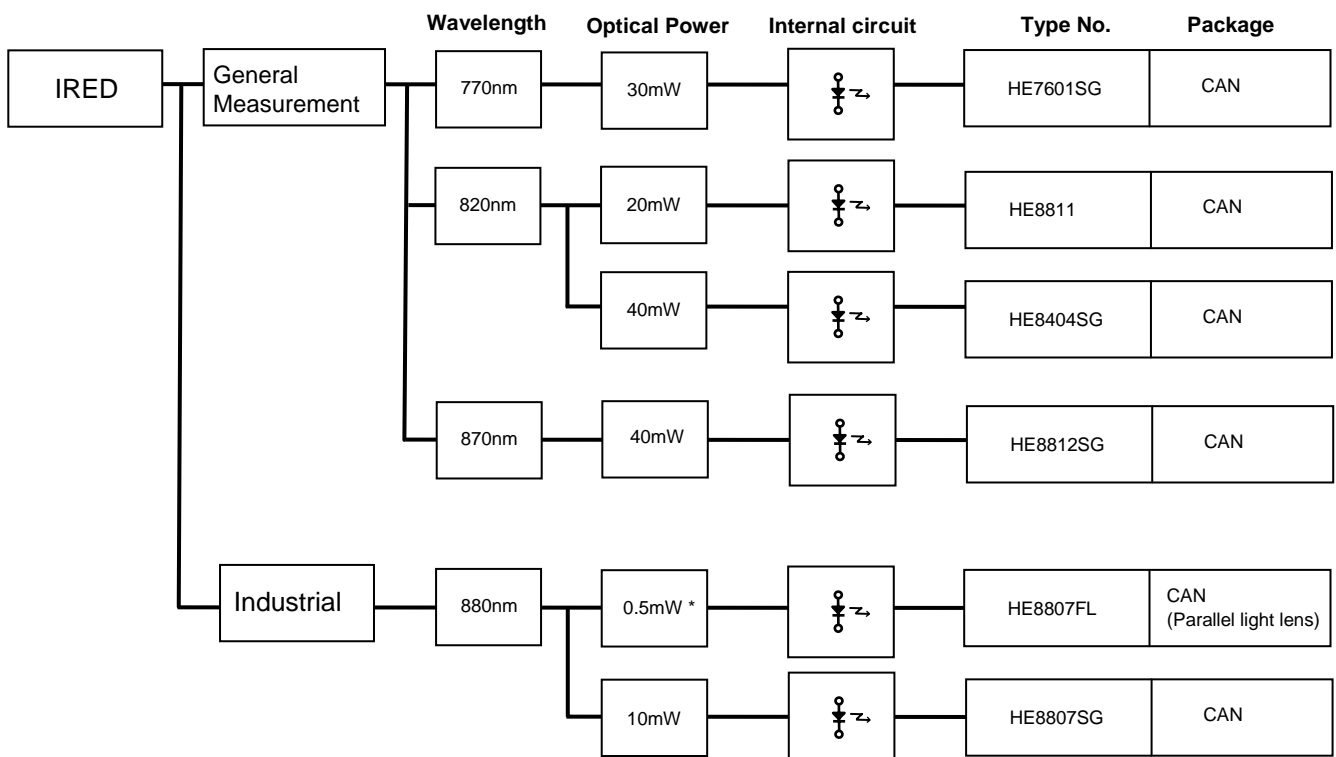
Wavelength
Optical Power
Internal circuit
Type No.
Package

IRED

General Measurement

770nm
30mW
HE7601SG
CAN

820nm
20mW
HE8811
CAN

40mW
HE8404SG
CAN

870nm
40mW
HE8812SG
CAN

Industrial

880nm
0.5mW *
HE8807FL
CAN (Parallel light lens)

10mW
HE8807SG
CAN